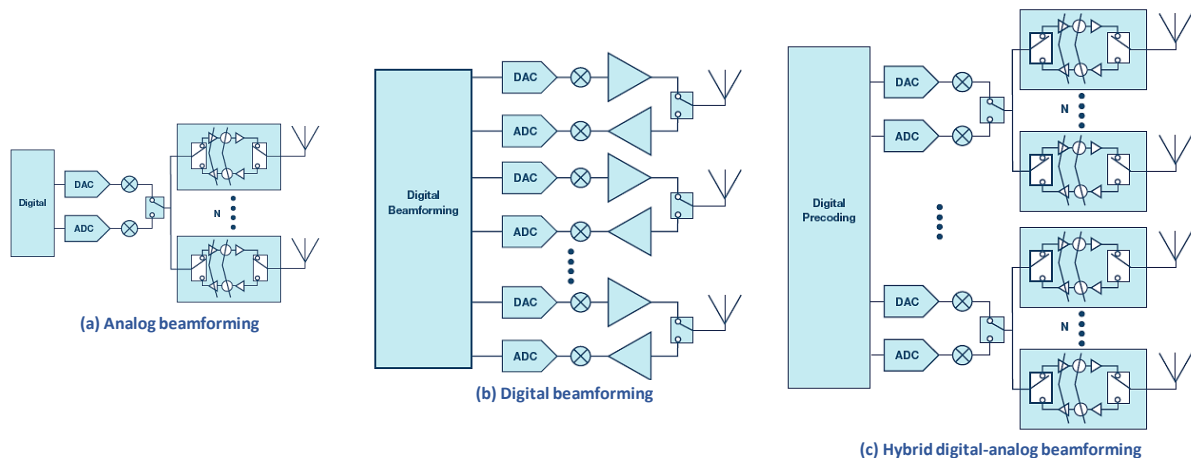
Digital

DAC

ADC

N

(a) Analog beamforming

Digital Beamforming

DAC

ADC

DAC

ADC

DAC

ADC

(b) Digital beamforming

Digital Precoding

DAC

ADC

N

DAC

ADC

N

(c) Hybrid digital-analog beamforming